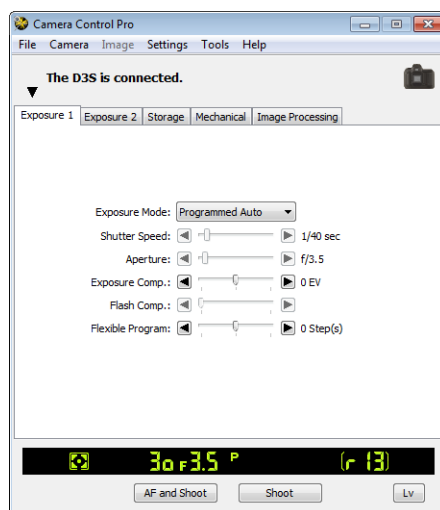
Camera Control Pro

File Camera Image Settings Tools Help

The D3S is connected.

Exposure 1 | Exposure 2 | Storage | Mechanical | Image Processing

Exposure Mode: Programmed Auto

Shutter Speed: 1/40 sec

Aperture: f/3.5

Exposure Comp.: 0 EV

Flash Comp.:

Flexible Program: 0 Step(s)

30 F3.5 P [r 13]

AF and Shoot | Shoot | Lv